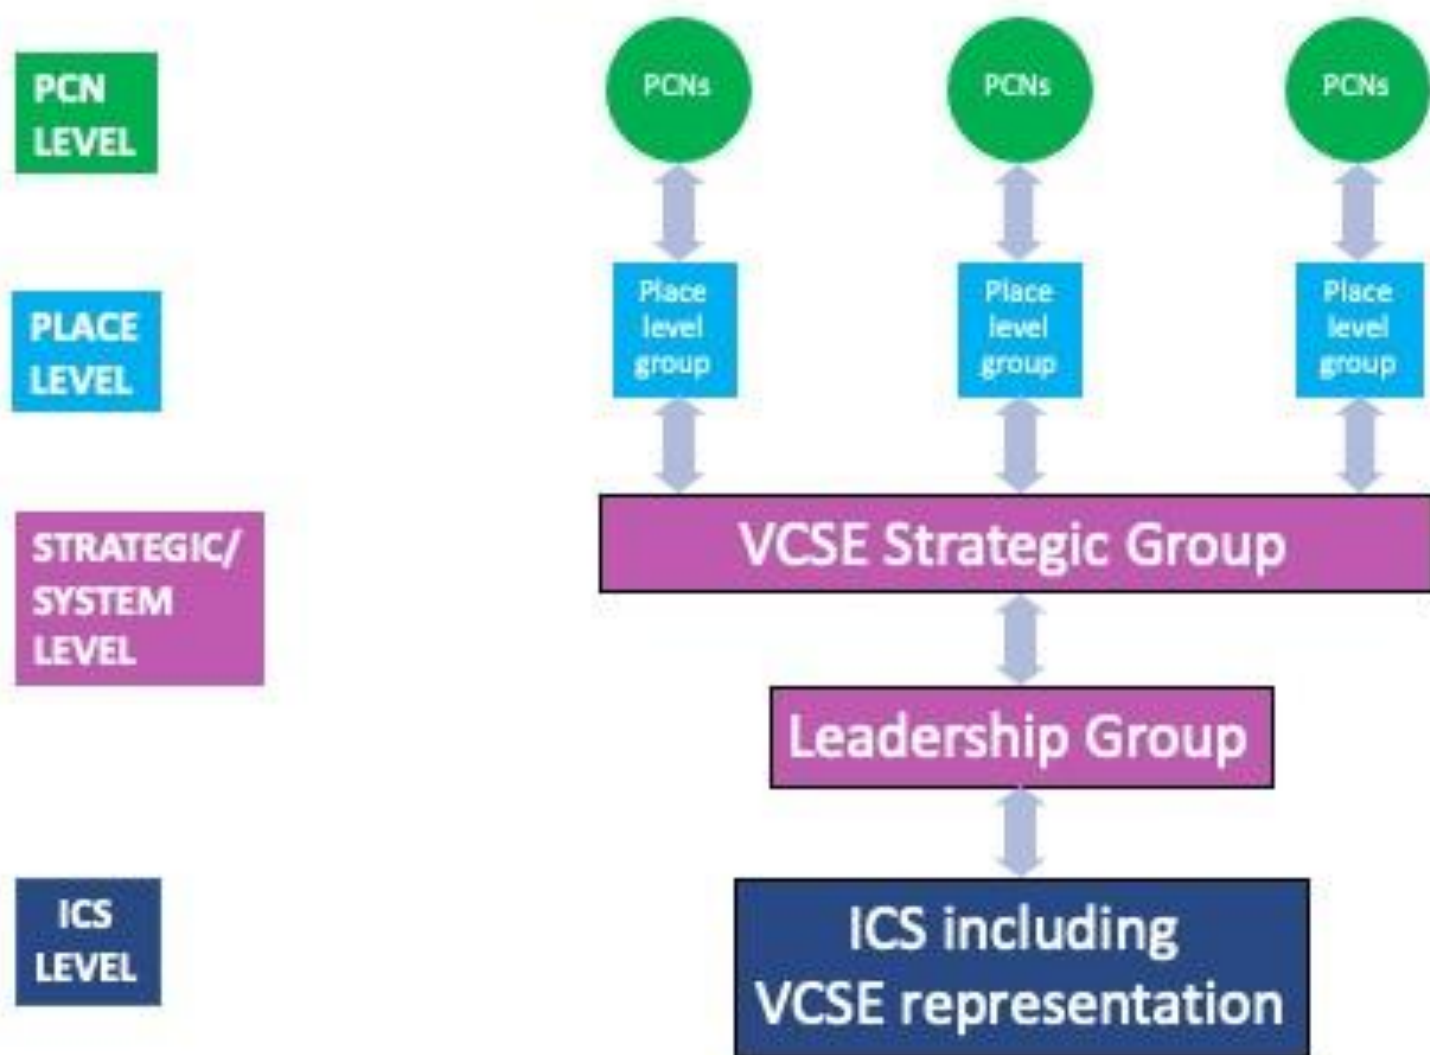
PCN LEVEL

PCNs

PCNs

PCNs

PLACE LEVEL

Place level group

Place level group

Place level group

STRATEGIC/ SYSTEM LEVEL

VCSE Strategic Group

Leadership Group

ICS LEVEL

ICS including VCSE representation